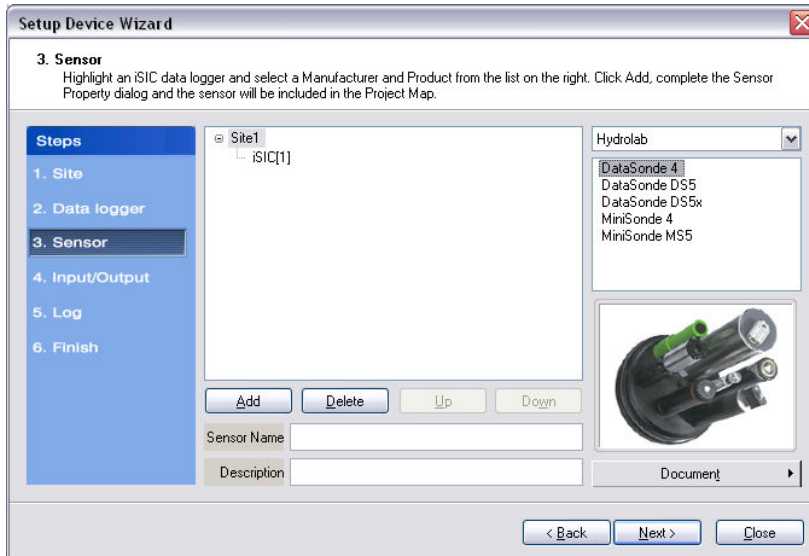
Setup Device Wizard

3. Sensor
Highlight an iSIC data logger and select a Manufacturer and Product from the list on the right. Click Add, complete the Sensor Property dialog and the sensor will be included in the Project Map.

Steps
1. Site
2. Data logger
3. Sensor
4. Input/Output
5. Log
6. Finish

Site1
iSIC[1]

Hydrolab

DataSonde 4
DataSonde DS5
DataSonde DS5x
MiniSonde 4
MiniSonde MS5

Add
Delete
Up
Down

Sensor Name
Description

Document

< Back
Next >
Close